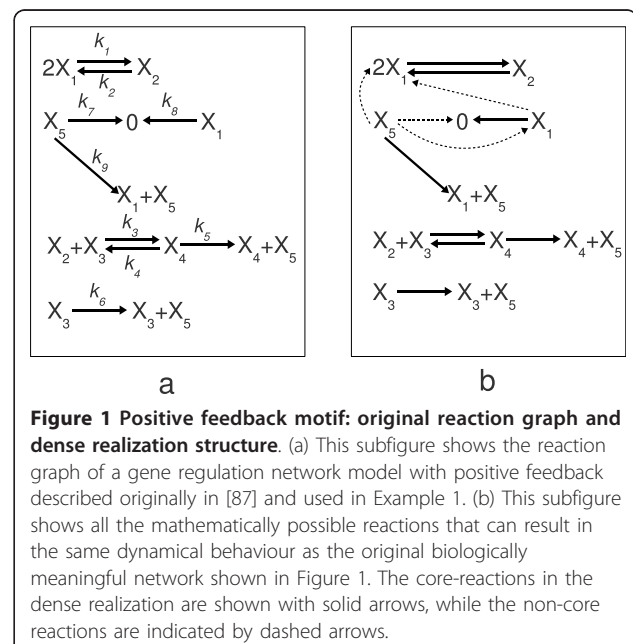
$2X_1 \underset{k_2}{\overset{k_1}{\rightleftharpoons}} X_2$

$X_5 \xrightarrow{k_7} 0 \xleftarrow{k_8} X_1$

$k_9$

$X_1+X_5$

$X_2+X_3 \underset{k_4}{\overset{k_3}{\rightleftharpoons}} X_4 \xrightarrow{k_5} X_4+X_5$

$X_3 \xrightarrow{k_6} X_3+X_5$

a

$2X_1 \rightleftharpoons X_2$

$X_5 \rightarrow 0 \leftarrow X_1$

$X_1+X_5$

$X_2+X_3 \rightleftharpoons X_4 \rightarrow X_4+X_5$

$X_3 \rightarrow X_3+X_5$

b

**Figure 1 Positive feedback motif: original reaction graph and dense realization structure**. (a) This subfigure shows the reaction graph of a gene regulation network model with positive feedback described originally in [87] and used in Example 1. (b) This subfigure shows all the mathematically possible reactions that can result in the same dynamical behaviour as the original biologically meaningful network shown in Figure 1. The core-reactions in the dense realization are shown with solid arrows, while the non-core reactions are indicated by dashed arrows.